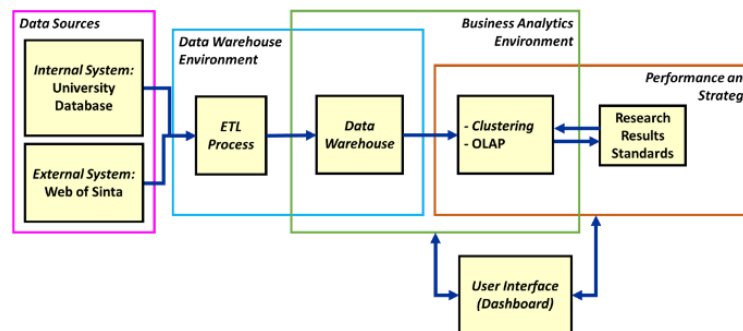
Data Sources

Internal System: University Database

External System: Web of Sinta

Data Warehouse Environment

ETL Process

Business Analytics Environment

Data Warehouse

Performance an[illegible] Strateg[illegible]

- Clustering
- OLAP

Research Results Standards

User Interface (Dashboard)